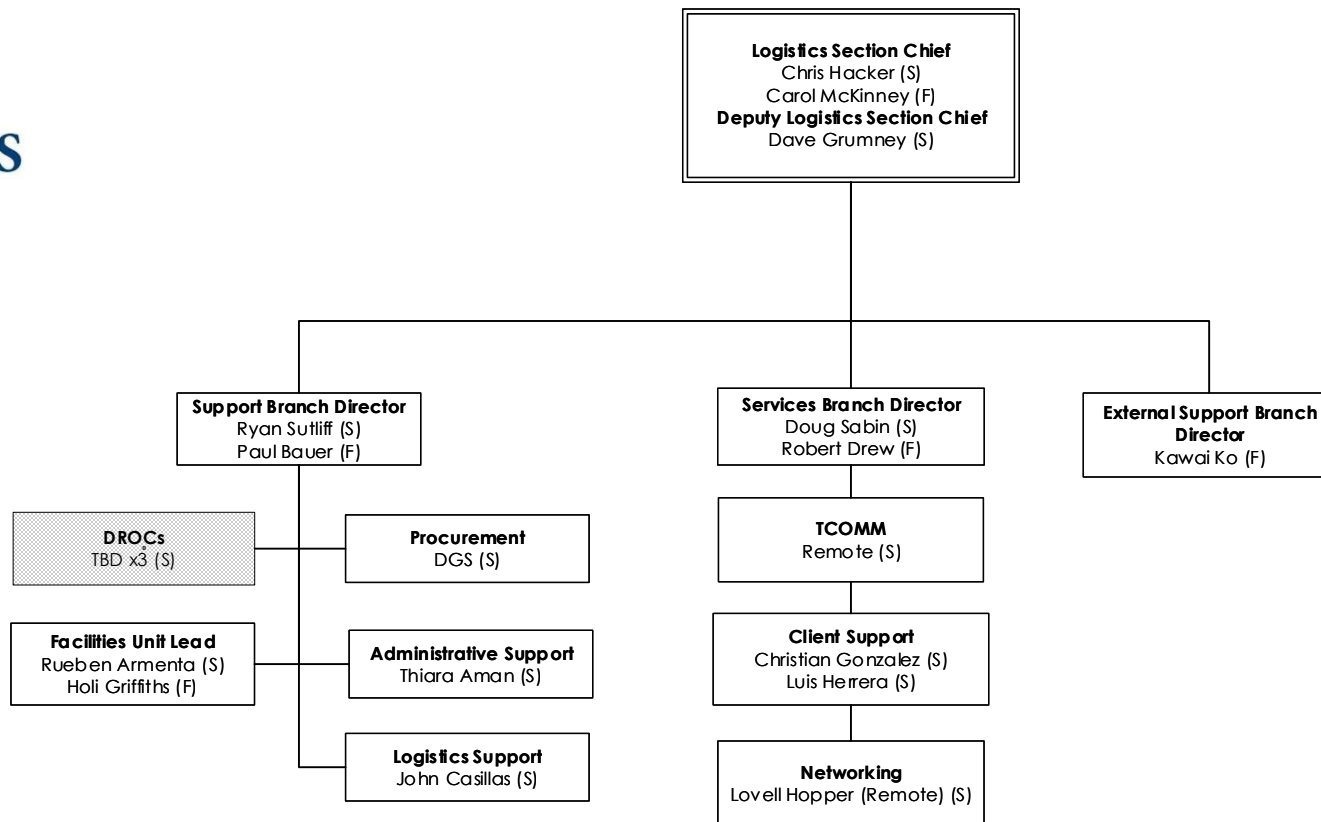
S

**Logistics Section Chief**
Chris Hacker (S)
Carol McKinney (F)
**Deputy Logistics Section Chief**
Dave Grumney (S)

**Support Branch Director**
Ryan Sutliff (S)
Paul Bauer (F)

**Services Branch Director**
Doug Sabin (S)
Robert Drew (F)

**External Support Branch Director**
Kawai Ko (F)

**DROCs**
TBD x3 (S)

**Procurement**
DGS (S)

**Facilities Unit Lead**
Rueben Armenta (S)
Holi Griffiths (F)

**Administrative Support**
Thiara Aman (S)

**Logistics Support**
John Casillas (S)

**TCOMM**
Remote (S)

**Client Support**
Christian Gonzalez (S)
Luis Herrera (S)

**Networking**
Lovell Hopper (Remote) (S)